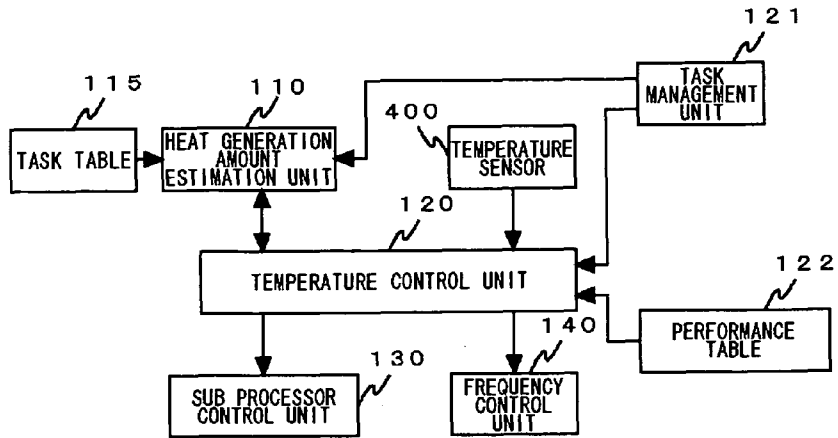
121
TASK MANAGEMENT UNIT
115
TASK TABLE
110
HEAT GENERATION AMOUNT ESTIMATION UNIT
400
TEMPERATURE SENSOR
120
TEMPERATURE CONTROL UNIT
122
PERFORMANCE TABLE
140
130
SUB PROCESSOR CONTROL UNIT
FREQUENCY CONTROL UNIT